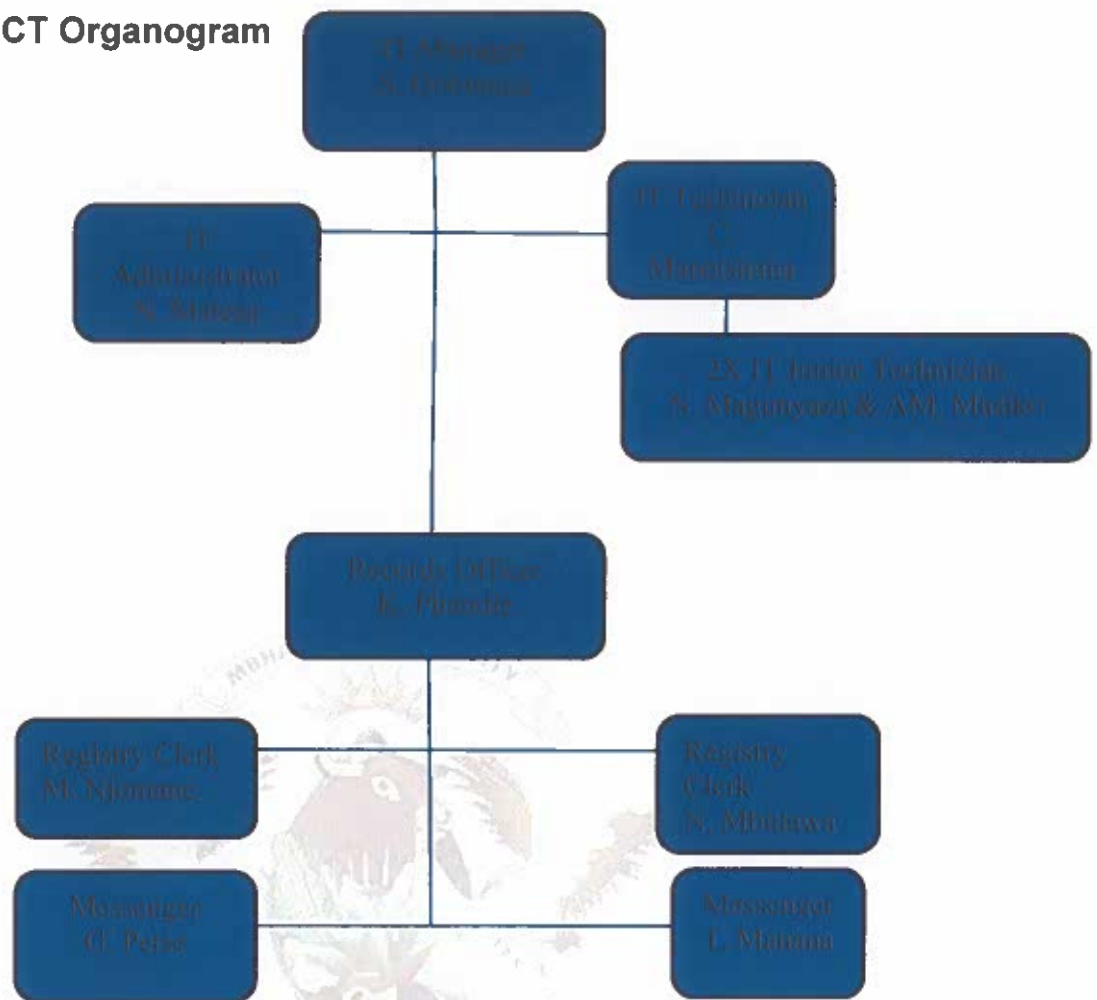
CT Organogram

IT Manager
S. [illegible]

IT Administrator
N. Mateza

IT Technician
C. Manzalama

2X IT Junior Technician
S. Magunyaza & AM. Madiki

Records Officer
K. Phandle

Registry Clerk
M. Njomane

Registry Clerk
N. Mbidlawa

Messenger
C. Peter

Messenger
L. Manana